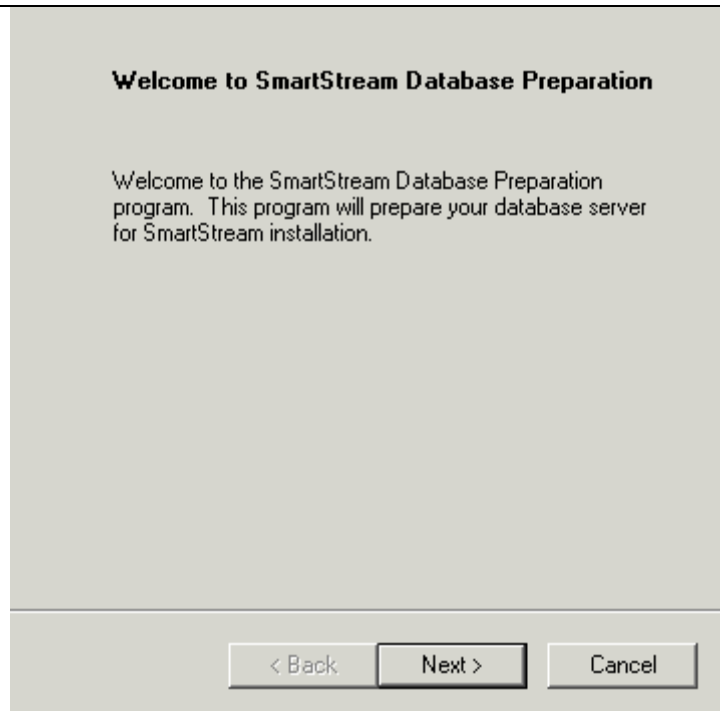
Welcome to SmartStream Database Preparation

Welcome to the SmartStream Database Preparation program. This program will prepare your database server for SmartStream installation.

< Back
Next >
Cancel